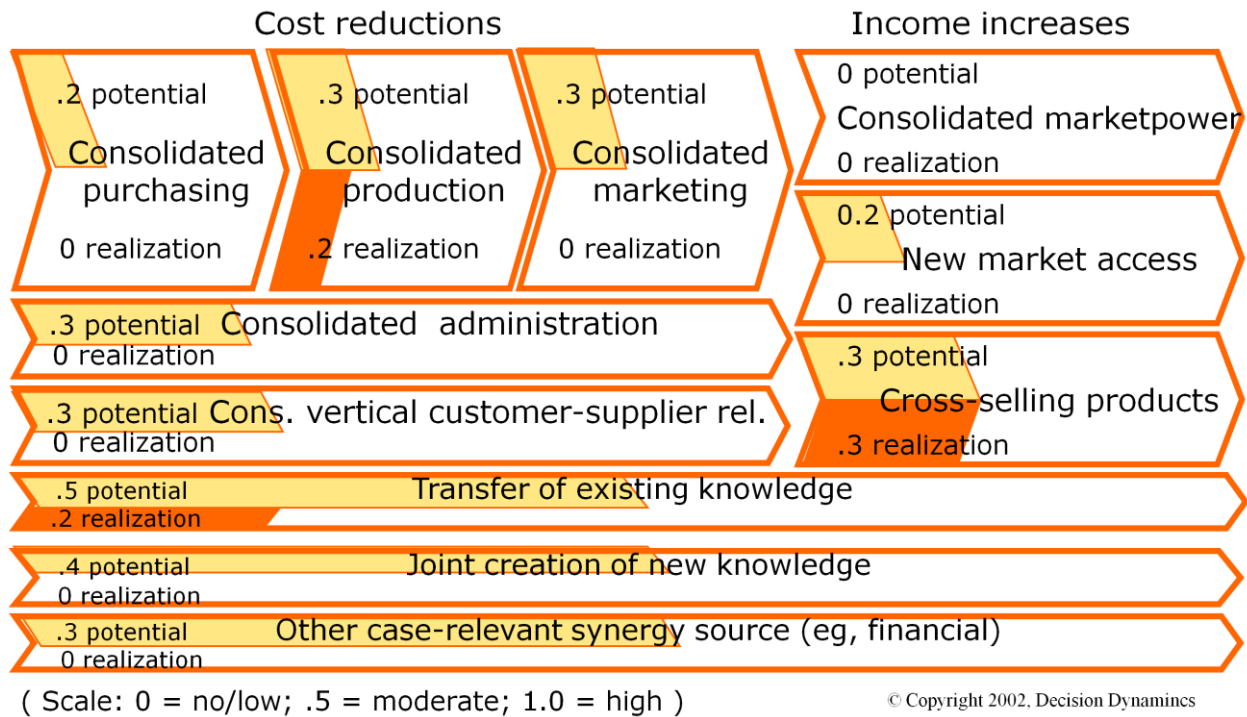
Cost reductions

Income increases

.2 potential
Consolidated purchasing
0 realization

.3 potential
Consolidated production
.2 realization

.3 potential
Consolidated marketing
0 realization

0 potential
Consolidated marketpower
0 realization

0.2 potential
New market access
0 realization

.3 potential Consolidated administration
0 realization

.3 potential
Cross-selling products
.3 realization

.3 potential Cons. vertical customer-supplier rel.
0 realization

.5 potential Transfer of existing knowledge
.2 realization

.4 potential Joint creation of new knowledge
0 realization

.3 potential Other case-relevant synergy source (eg, financial)
0 realization

( Scale: 0 = no/low; .5 = moderate; 1.0 = high )

© Copyright 2002, Decision Dynamincs